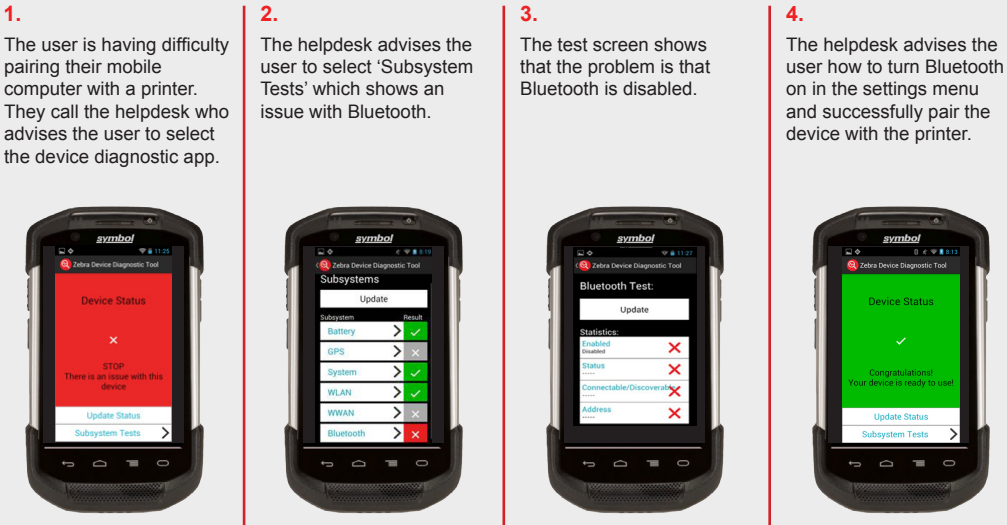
1.

The user is having difficulty pairing their mobile computer with a printer. They call the helpdesk who advises the user to select the device diagnostic app.

symbol

11:25

Zebra Device Diagnostic Tool

Device Status

STOP
There is an issue with this device

Update Status

Subsystem Tests

2.

The helpdesk advises the user to select 'Subsystem Tests' which shows an issue with Bluetooth.

symbol

8:19

Zebra Device Diagnostic Tool

Subsystems

Update

Subsystem Result

Battery

GPS

System

WLAN

WWAN

Bluetooth

3.

The test screen shows that the problem is that Bluetooth is disabled.

symbol

11:27

Zebra Device Diagnostic Tool

Bluetooth Test:

Update

Statistics:

Enabled
Disabled

Status
-----

Connectable/Discoverable
-----

Address
-----

4.

The helpdesk advises the user how to turn Bluetooth on in the settings menu and successfully pair the device with the printer.

symbol

8:13

Zebra Device Diagnostic Tool

Device Status

Congratulations!
Your device is ready to use!

Update Status

Subsystem Tests